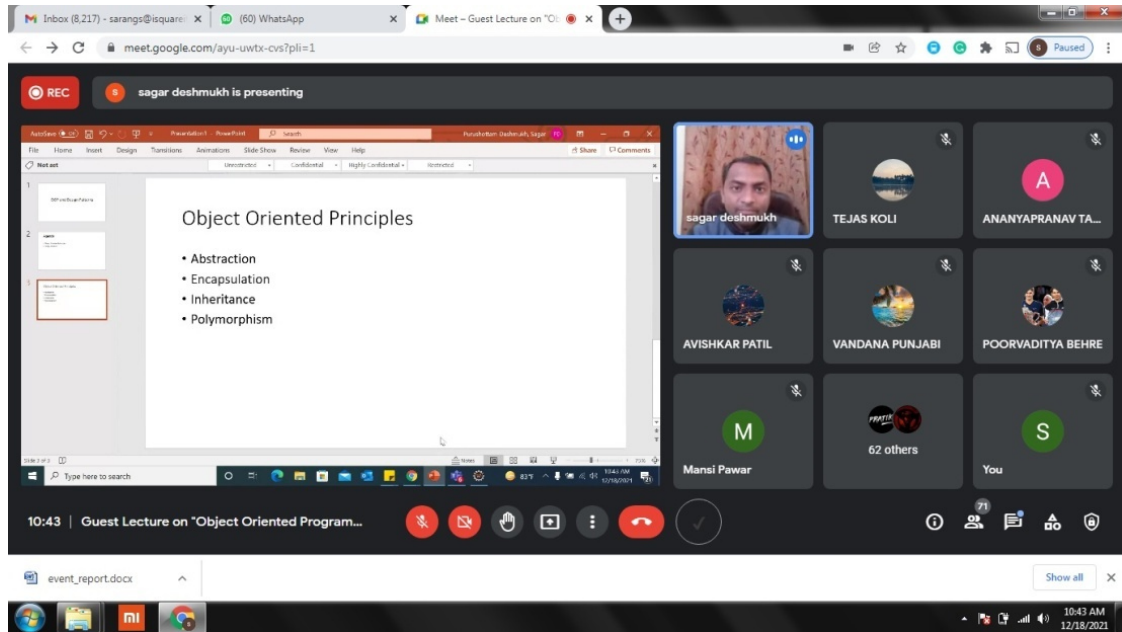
Inbox (8,217) - sarangs@isquare | (60) WhatsApp | Meet – Guest Lecture on "Ob

meet.google.com/ayu-uwtx-cvs?pli=1

Paused

REC

sagar deshmukh is presenting

AutoSave Presentation1 - PowerPoint Search Purushottam Deshmukh, Sagar

File Home Insert Design Transitions Animations Slide Show Review View Help Share Comments

Not set Unrestricted Confidential Highly Confidential Restricted

Object Oriented Principles

• Abstraction
• Encapsulation
• Inheritance
• Polymorphism

Slide 3 of 3

Notes

Type here to search

10:43 AM 12/18/2021

sagar deshmukh

TEJAS KOLI

A

ANANYAPRANAV TA...

AVISHKAR PATIL

VANDANA PUNJABI

POORVADITYA BEHRE

M

Mansi Pawar

62 others

S

You

10:43 | Guest Lecture on "Object Oriented Program...

71

event_report.docx

Show all

10:43 AM 12/18/2021